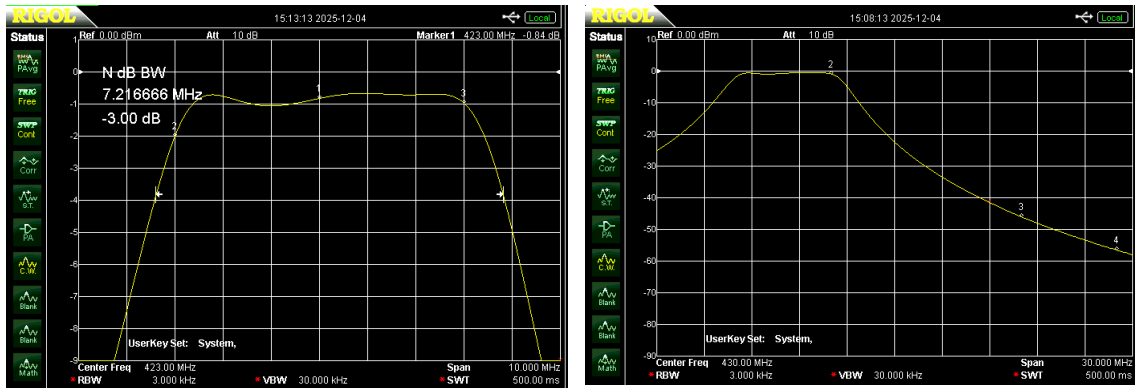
RIGOL 15:13:13 2025-12-04 Local

Status

PAvg

TRIG Free

SWP Cont

Corr

S.T.

PA

C.W.

Blank

Blank

Math

Ref 0.00 dBm Att 10 dB Marker1 423.00 MHz -0.84 dB

1
0
-1
-2
-3
-4
-5
-6
-7
-8
-9

N dB BW
7.216666 MHz
-3.00 dB

1 2 3

UserKey Set: System,

Center Freq 423.00 MHz Span 10.000 MHz
RBW 3.000 kHz VBW 30.000 kHz SWT 500.00 ms

RIGOL 15:08:13 2025-12-04 Local

Status

PAvg

TRIG Free

SWP Cont

Corr

S.T.

PA

C.W.

Blank

Blank

Math

Ref 0.00 dBm Att 10 dB

10
0
-10
-20
-30
-40
-50
-60
-70
-80
-90

2 3 4

UserKey Set: System,

Center Freq 430.00 MHz Span 30.000 MHz
RBW 3.000 kHz VBW 30.000 kHz SWT 500.00 ms